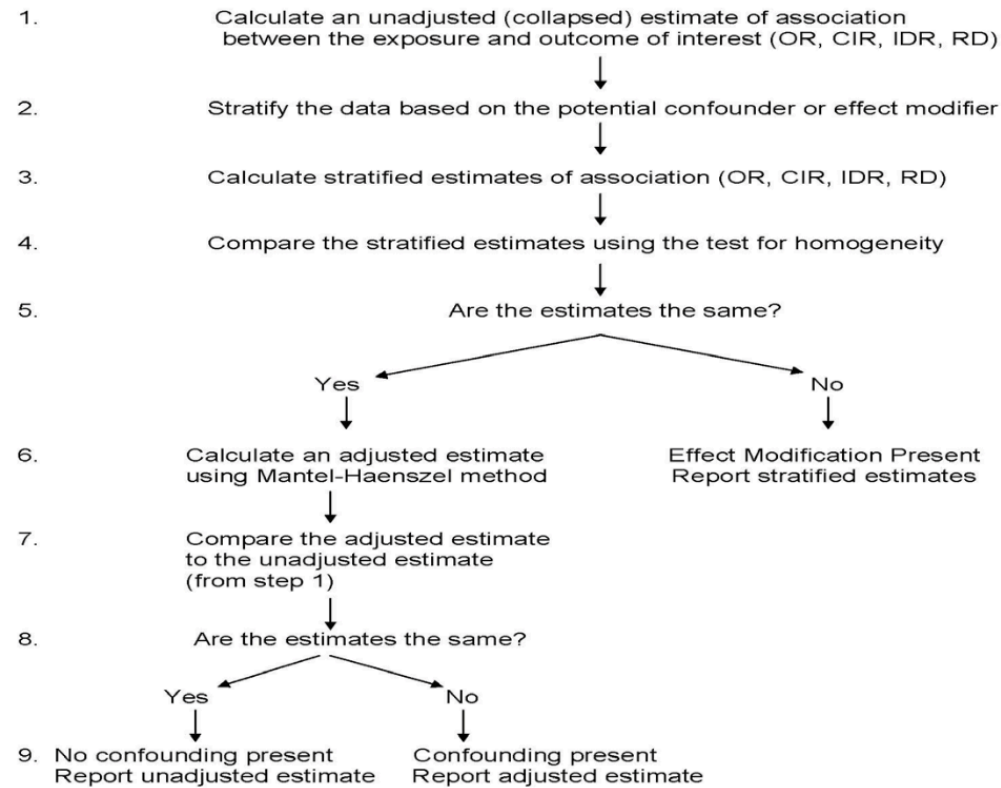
1. Calculate an unadjusted (collapsed) estimate of association between the exposure and outcome of interest (OR, CIR, IDR, RD)

2. Stratify the data based on the potential confounder or effect modifier

3. Calculate stratified estimates of association (OR, CIR, IDR, RD)

4. Compare the stratified estimates using the test for homogeneity

5. Are the estimates the same?

Yes

No

6. Calculate an adjusted estimate using Mantel-Haenszel method

Effect Modification Present
Report stratified estimates

7. Compare the adjusted estimate to the unadjusted estimate (from step 1)

8. Are the estimates the same?

Yes

No

9. No confounding present
Report unadjusted estimate

Confounding present
Report adjusted estimate